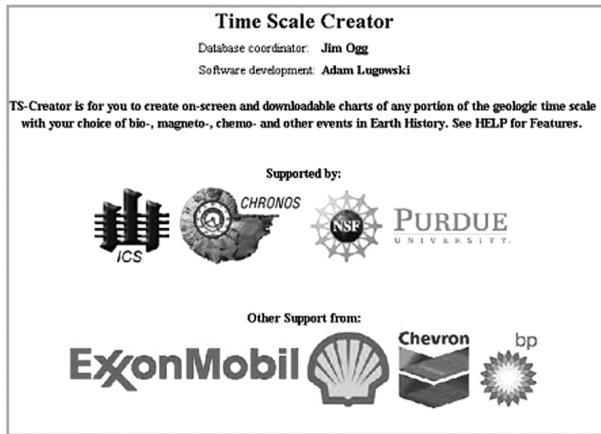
Time Scale Creator

Database coordinator: Jim Ogg

Software development: Adam Lugowski

TS-Creator is for you to create on-screen and downloadable charts of any portion of the geologic time scale with your choice of bio-, magneto-, chemo- and other events in Earth History. See HELP for Features.

Supported by:

ICS

CHRONOS

NSF

PURDUE UNIVERSITY

Other Support from:

ExxonMobil

Chevron

bp